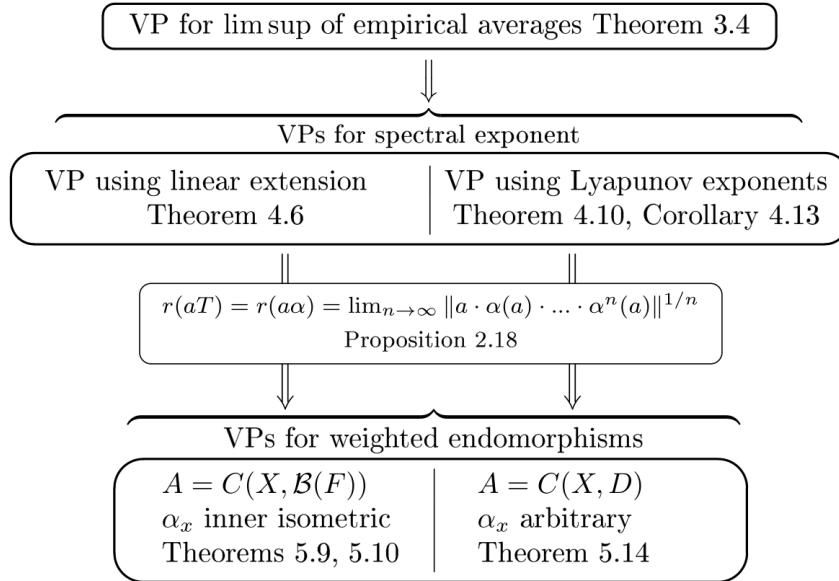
VP for lim sup of empirical averages Theorem 3.4

VPs for spectral exponent

VP using linear extension
Theorem 4.6

VP using Lyapunov exponents
Theorem 4.10, Corollary 4.13

$r(aT) = r(a\alpha) = \lim_{n\to\infty} \|a \cdot \alpha(a) \cdot ... \cdot \alpha^n(a)\|^{1/n}$
Proposition 2.18

VPs for weighted endomorphisms

$A = C(X, \mathcal{B}(F))$
$\alpha_x$ inner isometric
Theorems 5.9, 5.10

$A = C(X, D)$
$\alpha_x$ arbitrary
Theorem 5.14